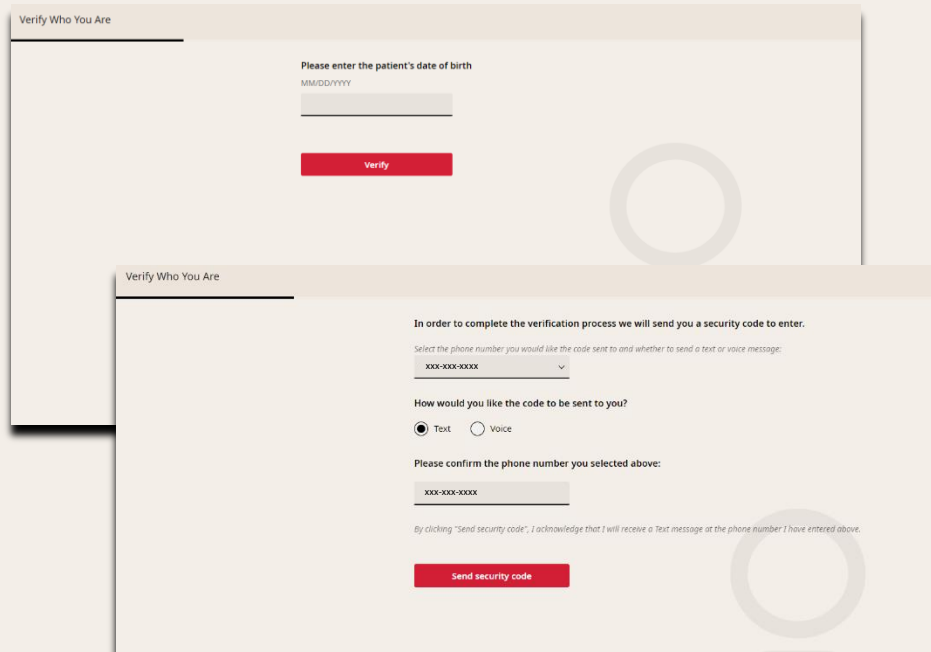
Verify Who You Are

Please enter the patient's date of birth

MM/DD/YYYY

Verify

Verify Who You Are

In order to complete the verification process we will send you a security code to enter.

Select the phone number you would like the code sent to and whether to send a text or voice message:

xxx-xxx-xxxx

How would you like the code to be sent to you?

Text Voice

Please confirm the phone number you selected above:

xxx-xxx-xxxx

By clicking "Send security code", I acknowledge that I will receive a Text message at the phone number I have entered above.

Send security code